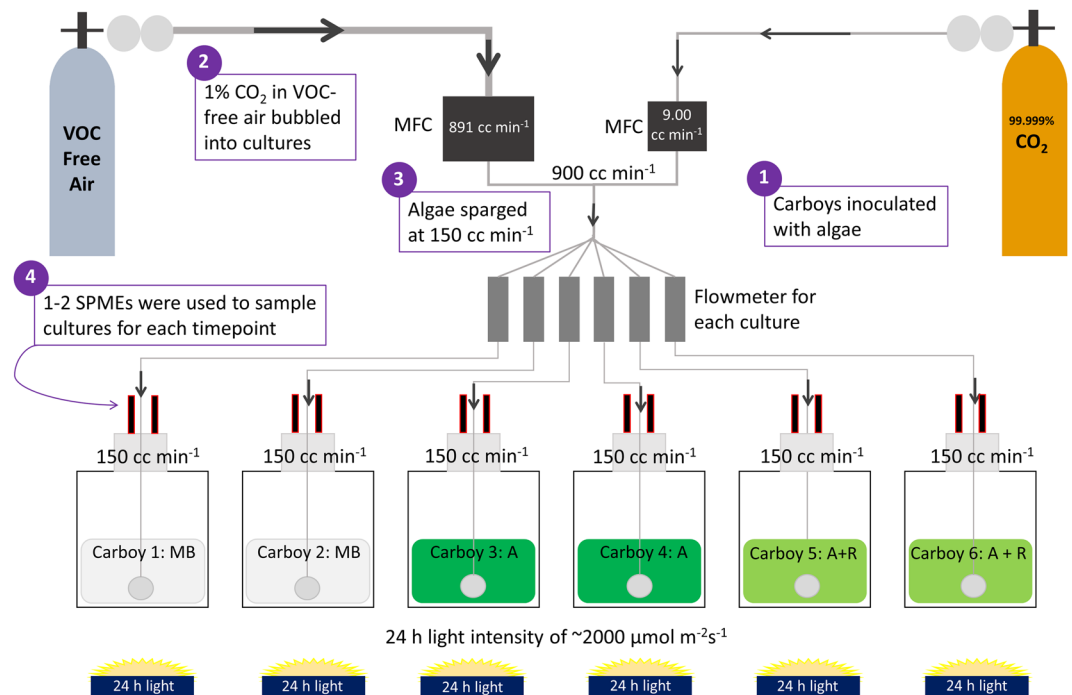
VOC Free Air

2

1% $CO_2$ in VOC-free air bubbled into cultures

MFC 891 cc min$^{-1}$

MFC 9.00 cc min$^{-1}$

99.999% $CO_2$

900 cc min$^{-1}$

3

Algae sparged at 150 cc min$^{-1}$

1

Carboys inoculated with algae

4

1-2 SPMEs were used to sample cultures for each timepoint

Flowmeter for each culture

150 cc min$^{-1}$

150 cc min$^{-1}$

150 cc min$^{-1}$

150 cc min$^{-1}$

150 cc min$^{-1}$

150 cc min$^{-1}$

Carboy 1: MB

Carboy 2: MB

Carboy 3: A

Carboy 4: A

Carboy 5: A+R

Carboy 6: A + R

24 h light intensity of ~2000 µmol m$^{-2}$s$^{-1}$

24 h light

24 h light

24 h light

24 h light

24 h light

24 h light